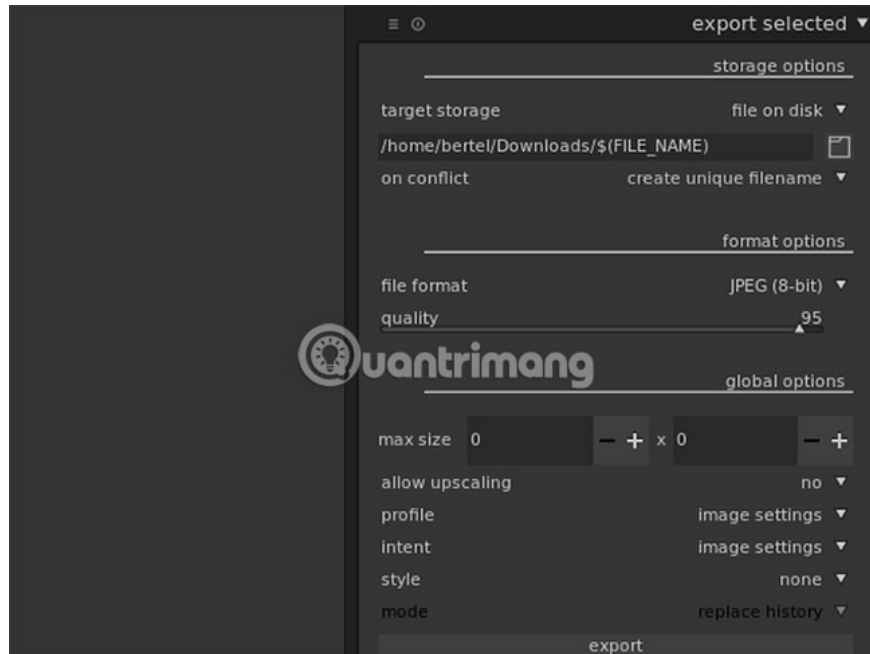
≡ ⊙ export selected ▼

storage options

target storage file on disk ▼

/home/bertel/Downloads/$(FILE_NAME)

on conflict create unique filename ▼

format options

file format JPEG (8-bit) ▼

quality 95

Quantrimang

global options

max size 0 − + x 0 − +

allow upscaling no ▼

profile image settings ▼

intent image settings ▼

style none ▼

mode replace history ▼

export